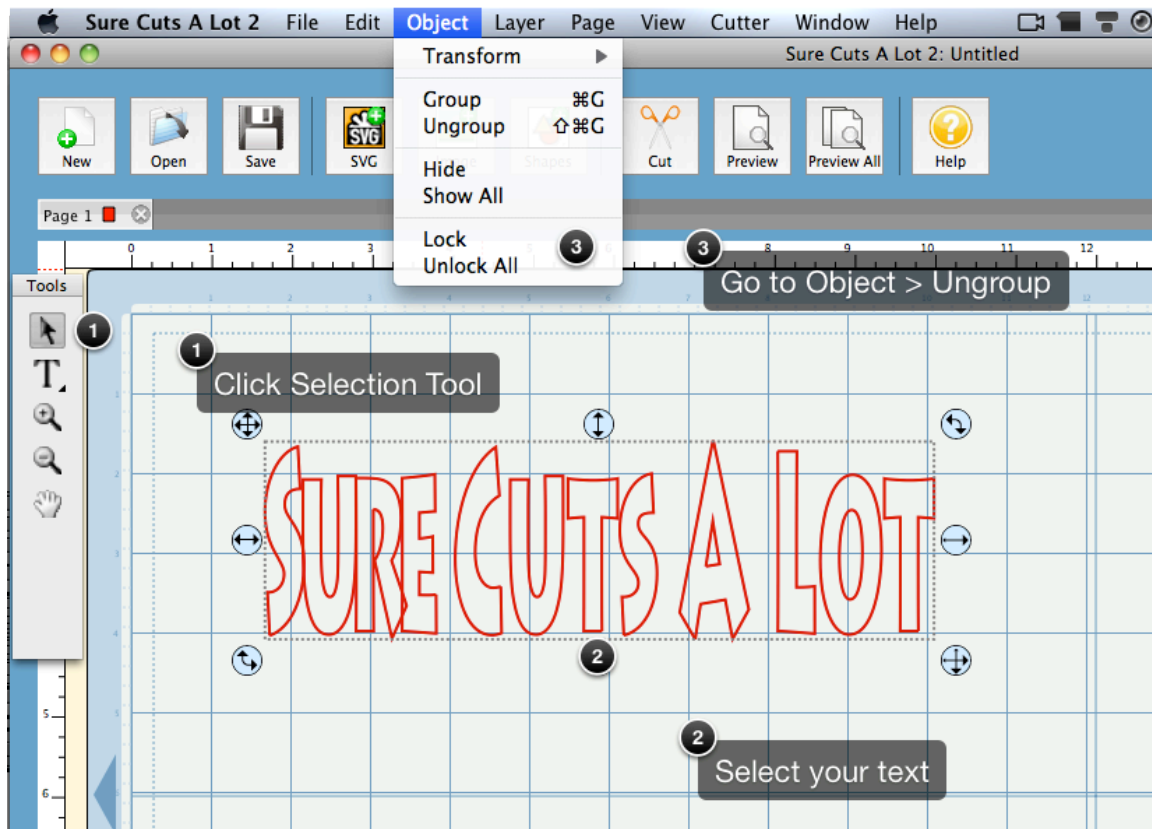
Sure Cuts A Lot 2 File Edit Object Layer Page View Cutter Window Help

Sure Cuts A Lot 2: Untitled

New Open Save SVG Shapes Cut Preview Preview All Help

Transform
Group ⌘G
Ungroup ⇧⌘G
Hide
Show All
Lock
Unlock All

Page 1

0 1 2 3 6 8 9 10 11 12

Tools

1

1

Click Selection Tool

3

3

Go to Object > Ungroup

SURE CUTS A LOT

2

2

Select your text

1 2 3 4 5 6